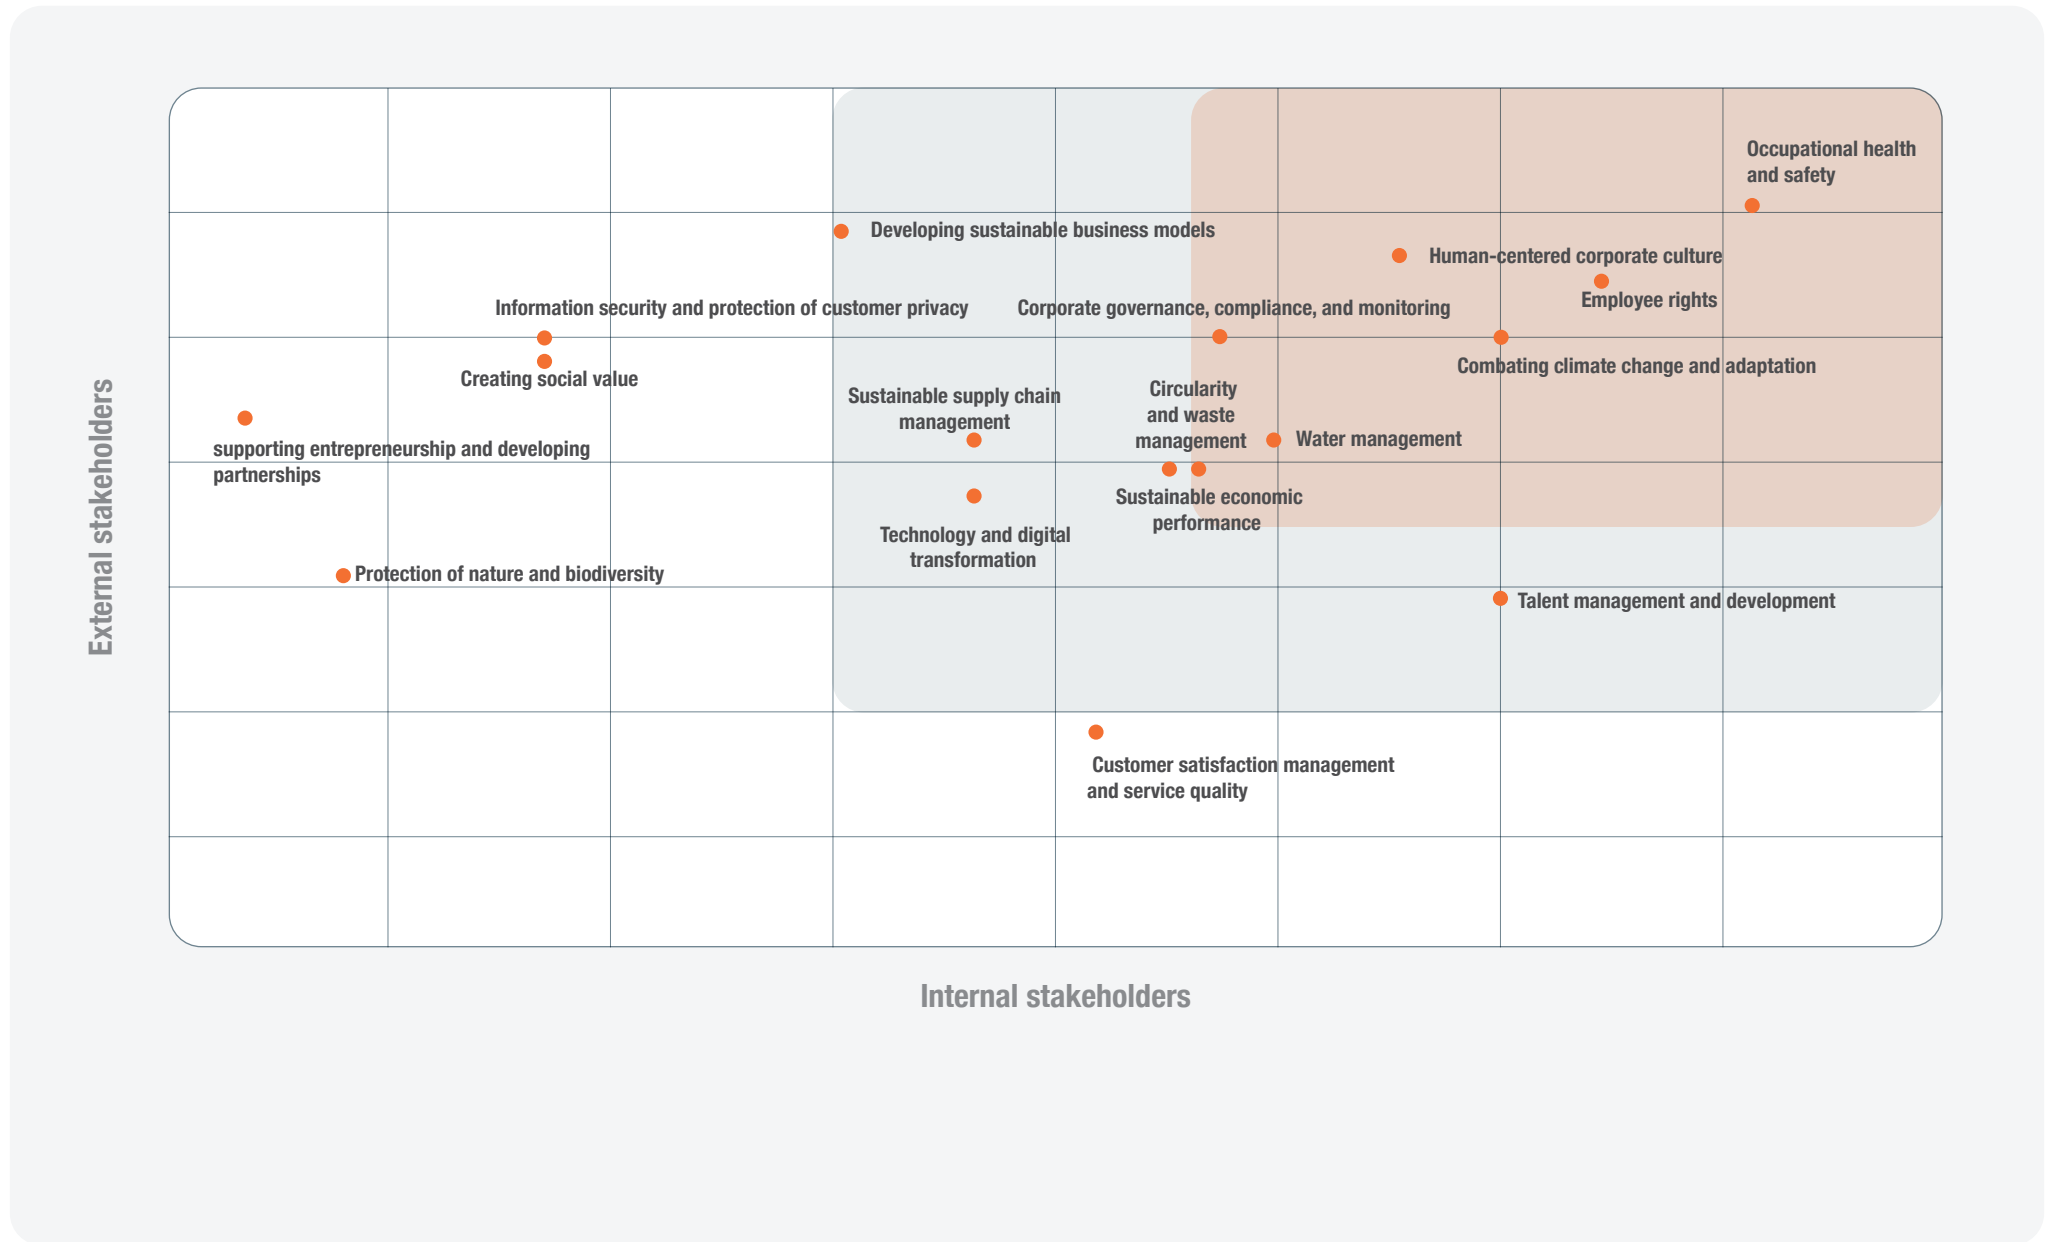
Occupational health and safety

Developing sustainable business models

Human-centered corporate culture

Employee rights

Information security and protection of customer privacy

Corporate governance, compliance, and monitoring

Creating social value

Combating climate change and adaptation

Sustainable supply chain management

Circularity and waste management

Water management

supporting entrepreneurship and developing partnerships

Sustainable economic performance

Technology and digital transformation

Protection of nature and biodiversity

Talent management and development

Customer satisfaction management and service quality

External stakeholders

Internal stakeholders